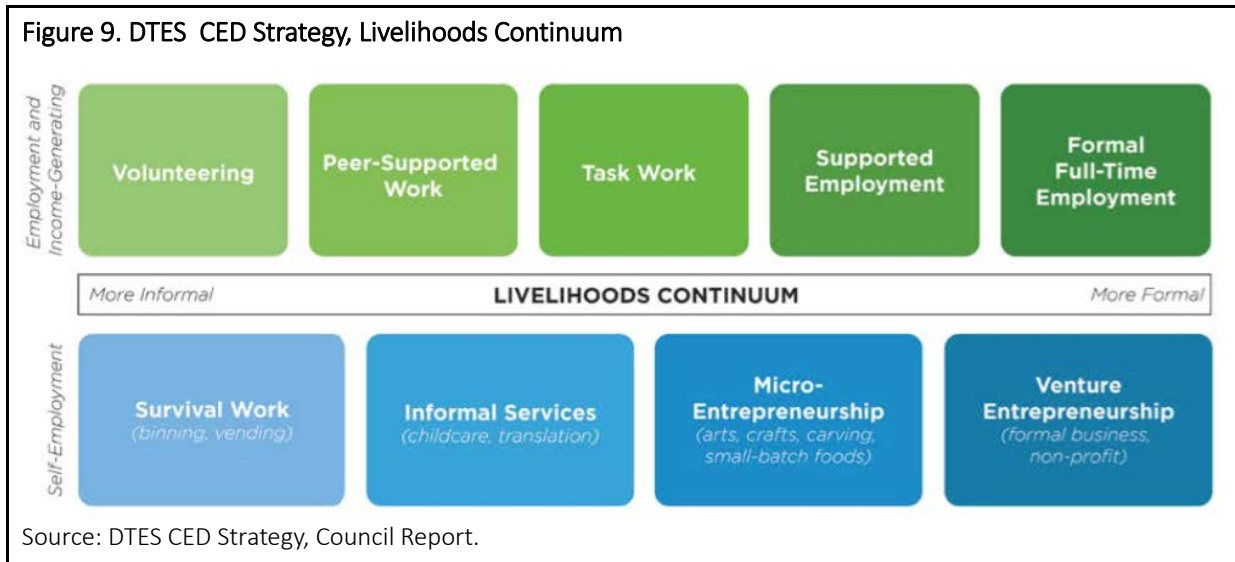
Figure 9. DTES CED Strategy, Livelihoods Continuum

Employment and Income-Generating

Volunteering

Peer-Supported Work

Task Work

Supported Employment

Formal Full-Time Employment

More Informal

LIVELIHOODS CONTINUUM

More Formal

Self-Employment

Survival Work (binning, vending)

Informal Services (childcare, translation)

Micro-Entrepreneurship (arts, crafts, carving, small-batch foods)

Venture Entrepreneurship (formal business, non-profit)

Source: DTES CED Strategy, Council Report.